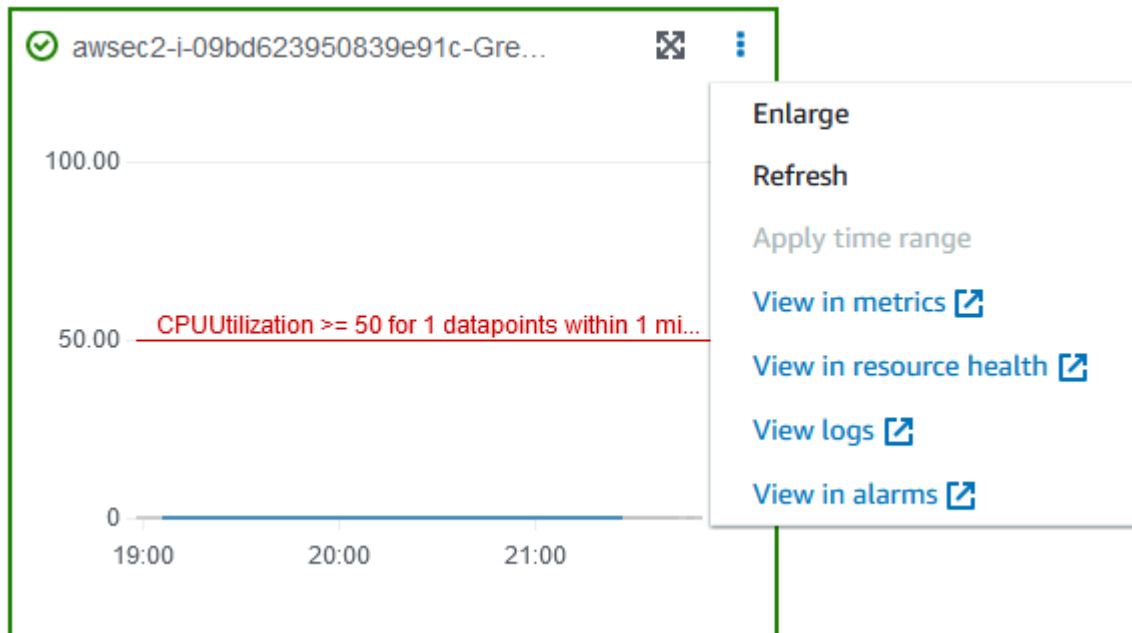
awsec2-i-09bd623950839e91c-Gre...

Enlarge

Refresh

Apply time range

View in metrics

View in resource health

View logs

View in alarms

100.00

CPUUtilization >= 50 for 1 datapoints within 1 mi...

50.00

0

19:00

20:00

21:00